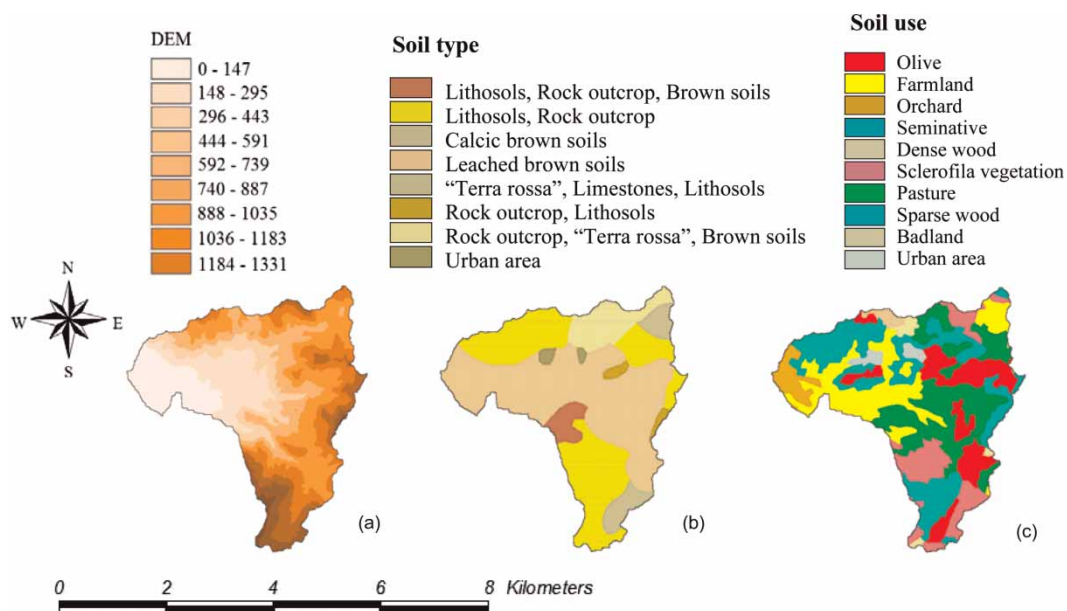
DEM

0 - 147
148 - 295
296 - 443
444 - 591
592 - 739
740 - 887
888 - 1035
1036 - 1183
1184 - 1331

Soil type

Lithosols, Rock outcrop, Brown soils
Lithosols, Rock outcrop
Calcic brown soils
Leached brown soils
"Terra rossa", Limestones, Lithosols
Rock outcrop, Lithosols
Rock outcrop, "Terra rossa", Brown soils
Urban area

Soil use

Olive
Farmland
Orchard
Seminative
Dense wood
Sclerofila vegetation
Pasture
Sparse wood
Badland
Urban area

N
W
E
S

(a)
(b)
(c)

0 2 4 6 8 Kilometers